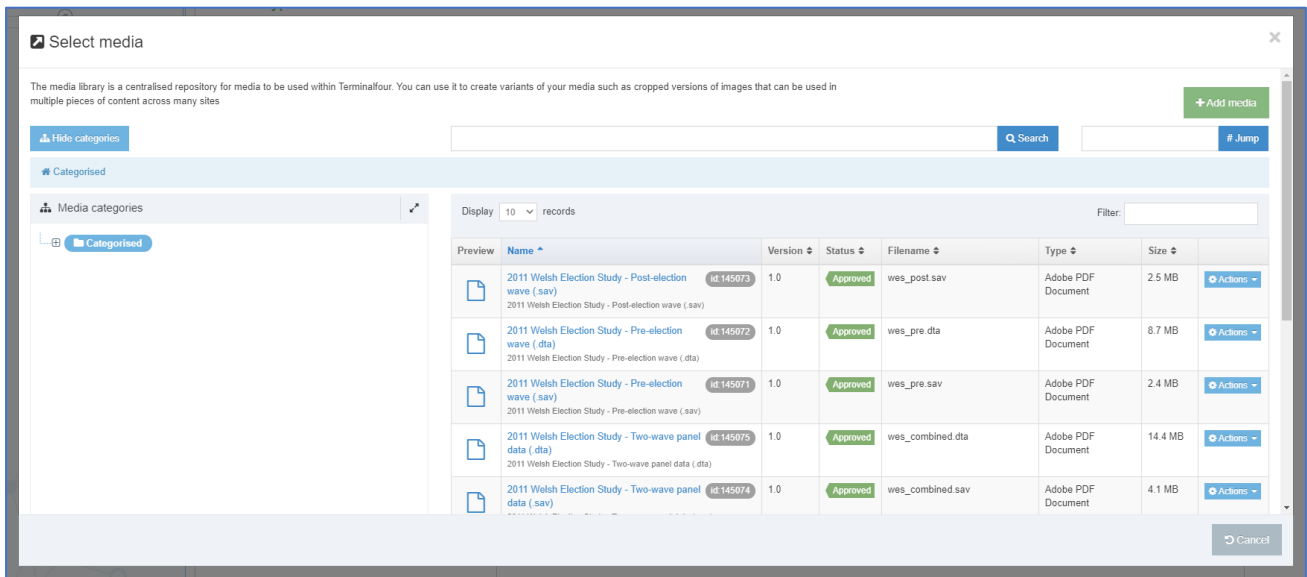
Select media

×

The media library is a centralised repository for media to be used within Terminalfour. You can use it to create variants of your media such as cropped versions of images that can be used in multiple pieces of content across many sites

+ Add media

Hide categories

Search

# Jump

Categorised

Media categories

Categorised

Display 10 records

Filter:

| Preview | Name | Version | Status | Filename | Type | Size | |
|---|---|---|---|---|---|---|---|
| | 2011 Welsh Election Study - Post-election wave (.sav) id:145073 2011 Welsh Election Study - Post-election wave (.sav) | 1.0 | Approved | wes_post.sav | Adobe PDF Document | 2.5 MB | Actions |
| | 2011 Welsh Election Study - Pre-election wave (.dta) id:145072 2011 Welsh Election Study - Pre-election wave (.dta) | 1.0 | Approved | wes_pre.dta | Adobe PDF Document | 8.7 MB | Actions |
| | 2011 Welsh Election Study - Pre-election wave (.sav) id:145071 2011 Welsh Election Study - Pre-election wave (.sav) | 1.0 | Approved | wes_pre.sav | Adobe PDF Document | 2.4 MB | Actions |
| | 2011 Welsh Election Study - Two-wave panel data (.dta) id:145075 2011 Welsh Election Study - Two-wave panel data (.dta) | 1.0 | Approved | wes_combined.dta | Adobe PDF Document | 14.4 MB | Actions |
| | 2011 Welsh Election Study - Two-wave panel data (.sav) id:145074 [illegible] | 1.0 | Approved | wes_combined.sav | Adobe PDF Document | 4.1 MB | Actions |

Cancel